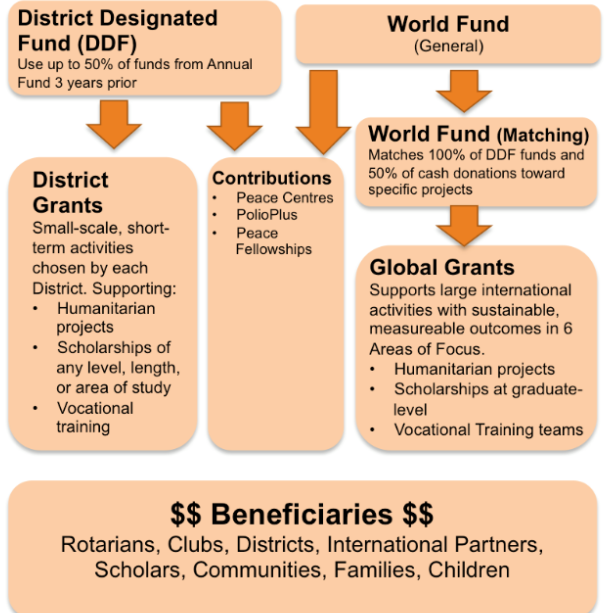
District Designated Fund (DDF)
Use up to 50% of funds from Annual Fund 3 years prior

World Fund
(General)

District Grants
Small-scale, short-term activities chosen by each District. Supporting:
• Humanitarian projects
• Scholarships of any level, length, or area of study
• Vocational training

Contributions
• Peace Centres
• PolioPlus
• Peace Fellowships

World Fund (Matching)
Matches 100% of DDF funds and 50% of cash donations toward specific projects

Global Grants
Supports large international activities with sustainable, measureable outcomes in 6 Areas of Focus.
• Humanitarian projects
• Scholarships at graduate-level
• Vocational Training teams

$$ Beneficiaries $$
Rotarians, Clubs, Districts, International Partners, Scholars, Communities, Families, Children